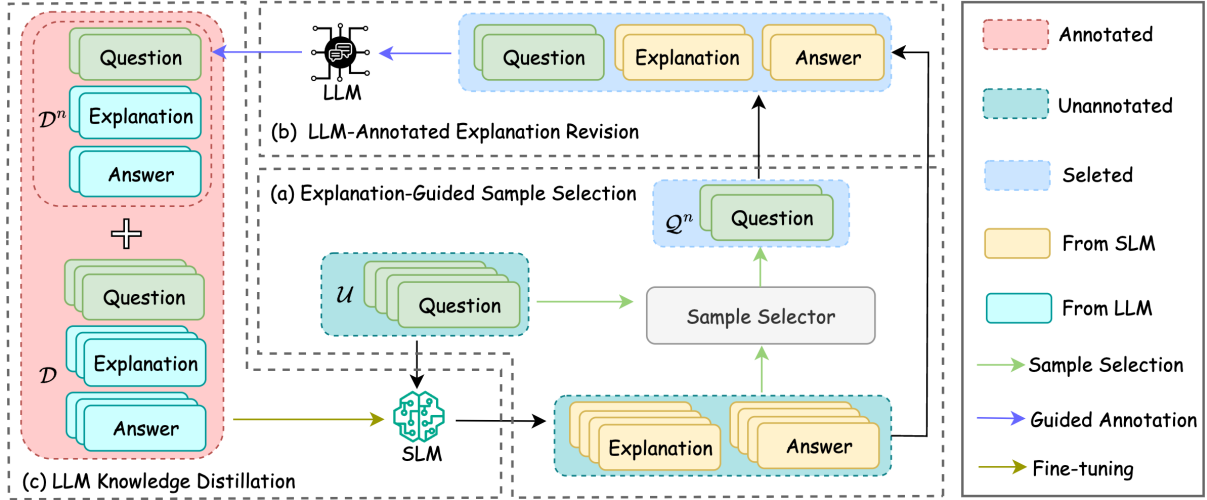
Question

$\mathcal{D}^n$

Explanation

Answer

Question

$\mathcal{D}$

Explanation

Answer

(c) LLM Knowledge Distillation

LLM

Question

Explanation

Answer

(b) LLM-Annotated Explanation Revision

(a) Explanation-Guided Sample Selection

$\mathcal{Q}^n$

Question

$\mathcal{U}$

Question

Sample Selector

SLM

Explanation

Answer

Annotated

Unannotated

Seleted

From SLM

From LLM

Sample Selection

Guided Annotation

Fine-tuning